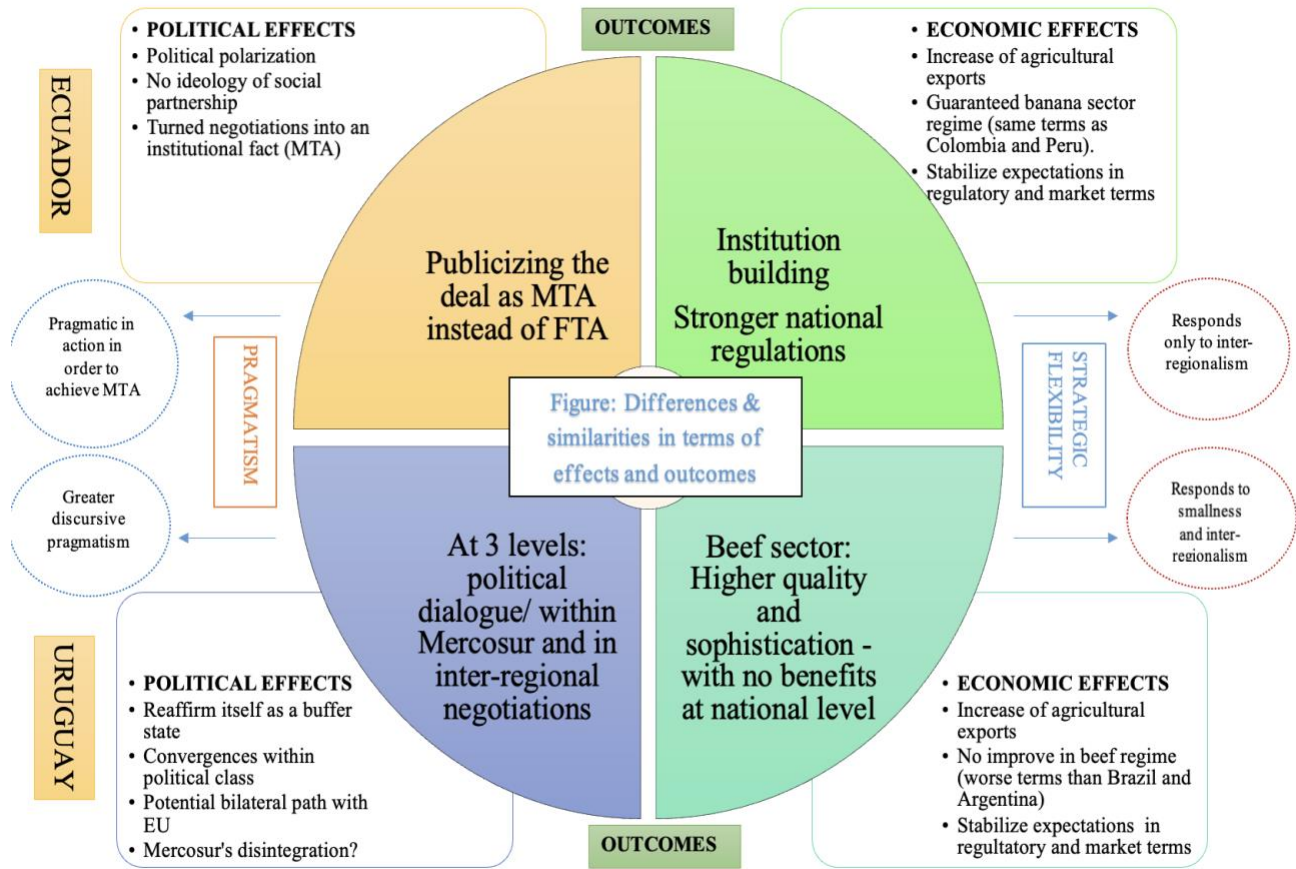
OUTCOMES

ECUADOR

• POLITICAL EFFECTS
• Political polarization
• No ideology of social partnership
• Turned negotiations into an institutional fact (MTA)

• ECONOMIC EFFECTS
• Increase of agricultural exports
• Guaranteed banana sector regime (same terms as Colombia and Peru).
• Stabilize expectations in regulatory and market terms

Publicizing the deal as MTA instead of FTA

Institution building
Stronger national regulations

Pragmatic in action in order to achieve MTA

PRAGMATISM

Greater discursive pragmatism

Figure: Differences & similarities in terms of effects and outcomes

STRATEGIC FLEXIBILITY

Responds only to inter-regionalism

Responds to smallness and inter-regionalism

At 3 levels: political dialogue/ within Mercosur and in inter-regional negotiations

Beef sector: Higher quality and sophistication - with no benefits at national level

URUGUAY

• POLITICAL EFFECTS
• Reaffirm itself as a buffer state
• Convergences within political class
• Potential bilateral path with EU
• Mercosur's disintegration?

• ECONOMIC EFFECTS
• Increase of agricultural exports
• No improve in beef regime (worse terms than Brazil and Argentina)
• Stabilize expectations in regultatory and market terms

OUTCOMES